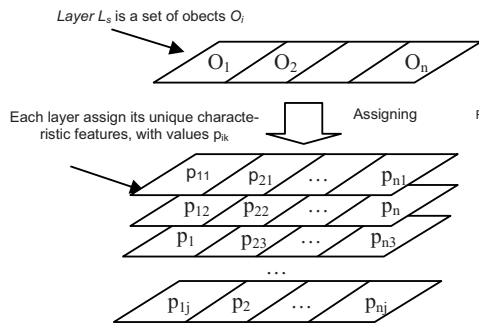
*Layer $L_s$ is a set of obects $O_i$*

$O_1$ $O_2$ $O_n$

Each layer assign its unique characteristic features, with values $p_{ik}$

Assigning

F

$p_{11}$ $p_{21}$ … $p_{n1}$

$p_{12}$ $p_{22}$ … $p_n$

$p_1$ $p_{23}$ … $p_{n3}$

…

$p_{1j}$ $p_2$ … $p_{nj}$